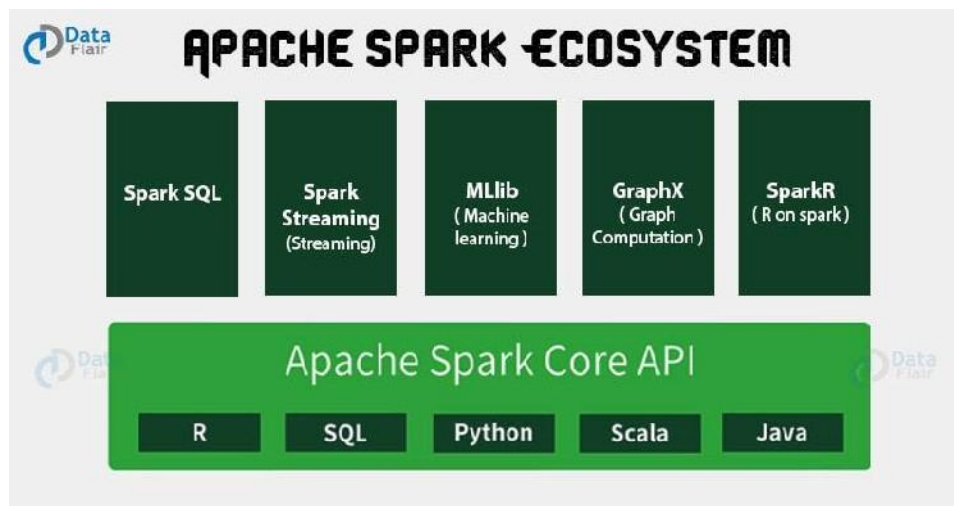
Data Flair

APACHE SPARK ECOSYSTEM

Spark SQL

Spark Streaming (Streaming)

MLlib ( Machine learning )

GraphX ( Graph Computation )

SparkR ( R on spark )

Data Flair

Apache Spark Core API

Data Flair

R

SQL

Python

Scala

Java